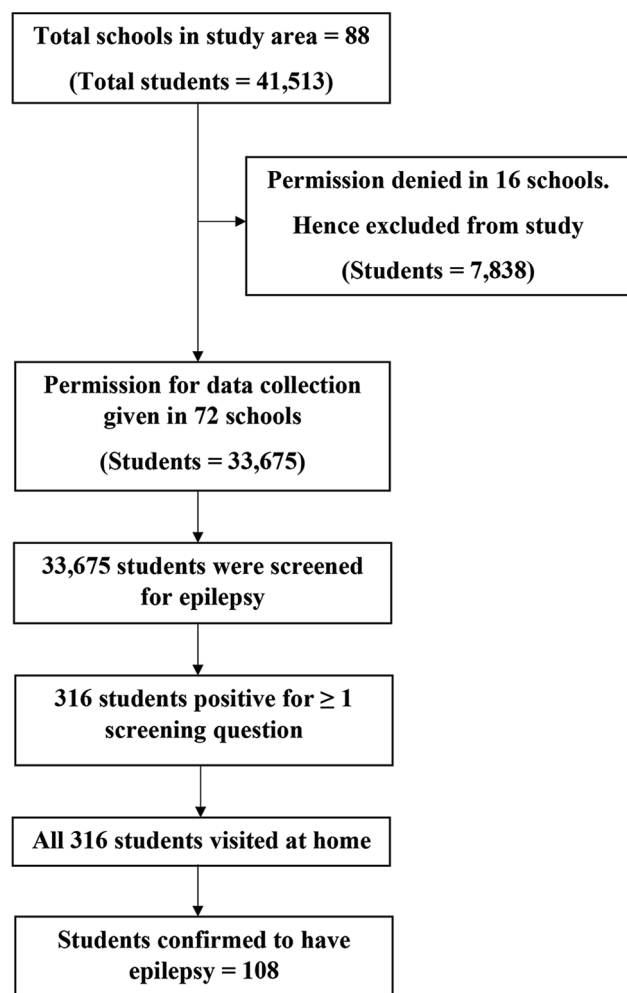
Total schools in study area = 88
(Total students = 41,513)

Permission denied in 16 schools.
Hence excluded from study
(Students = 7,838)

Permission for data collection given in 72 schools
(Students = 33,675)

33,675 students were screened for epilepsy

316 students positive for $\geq 1$ screening question

All 316 students visited at home

Students confirmed to have epilepsy = 108